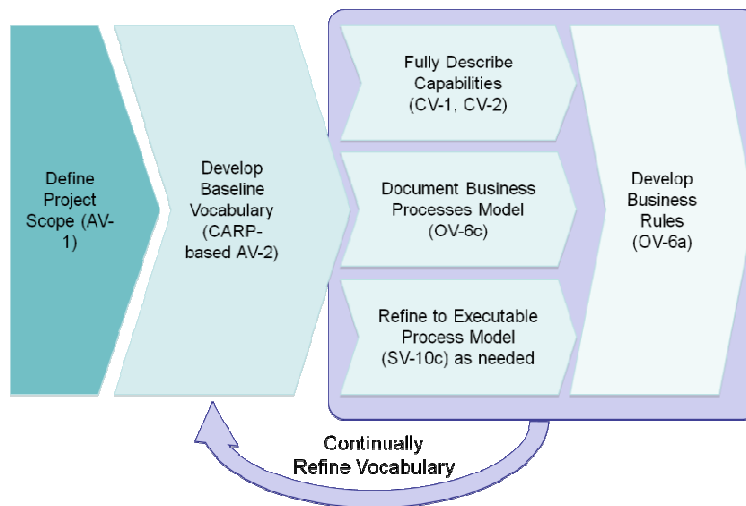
Define Project Scope (AV-1)

Develop Baseline Vocabulary (CARP-based AV-2)

Fully Describe Capabilities (CV-1, CV-2)

Document Business Processes Model (OV-6c)

Refine to Executable Process Model (SV-10c) as needed

Develop Business Rules (OV-6a)

Continually Refine Vocabulary